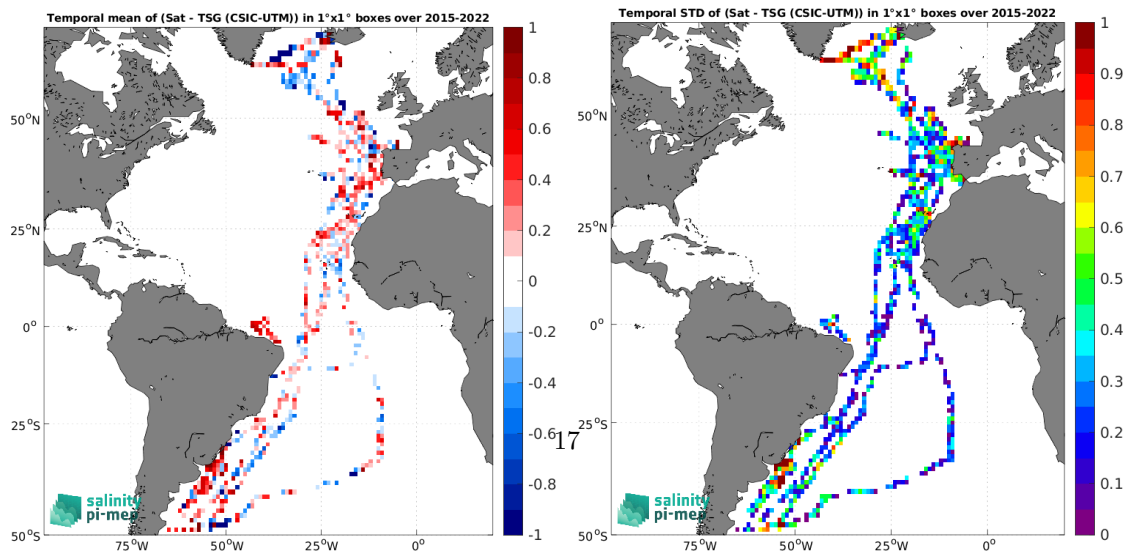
Temporal mean of (Sat - TSG (CSIC-UTM)) in 1°x1° boxes over 2015-2022

1
0.8
0.6
0.4
0.2
0
-0.2
-0.4
-0.6
-0.8
-1

50°N
25°N
0°
25°S
50°S
75°W
50°W
25°W
0°

salinity pi-mep

17

Temporal STD of (Sat - TSG (CSIC-UTM)) in 1°x1° boxes over 2015-2022

1
0.9
0.8
0.7
0.6
0.5
0.4
0.3
0.2
0.1
0

50°N
25°N
0°
25°S
50°S
75°W
50°W
25°W
0°

salinity pi-mep